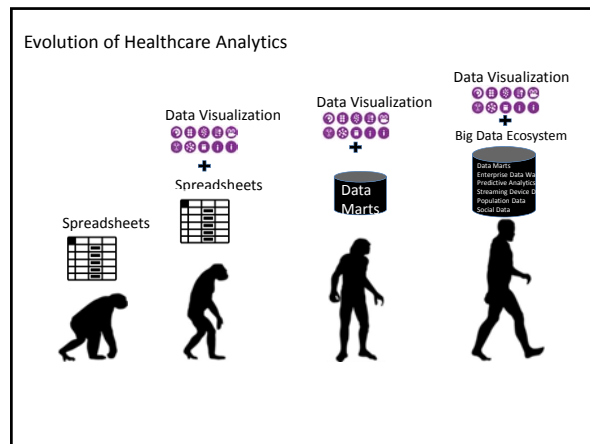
Evolution of Healthcare Analytics

Spreadsheets

Data Visualization

+

Spreadsheets

Data Visualization

+

Data Marts

Data Visualization

+

Big Data Ecosystem

Data Marts
Enterprise Data Wa
Predictive Analytics
Streaming Device D
Population Data
Social Data